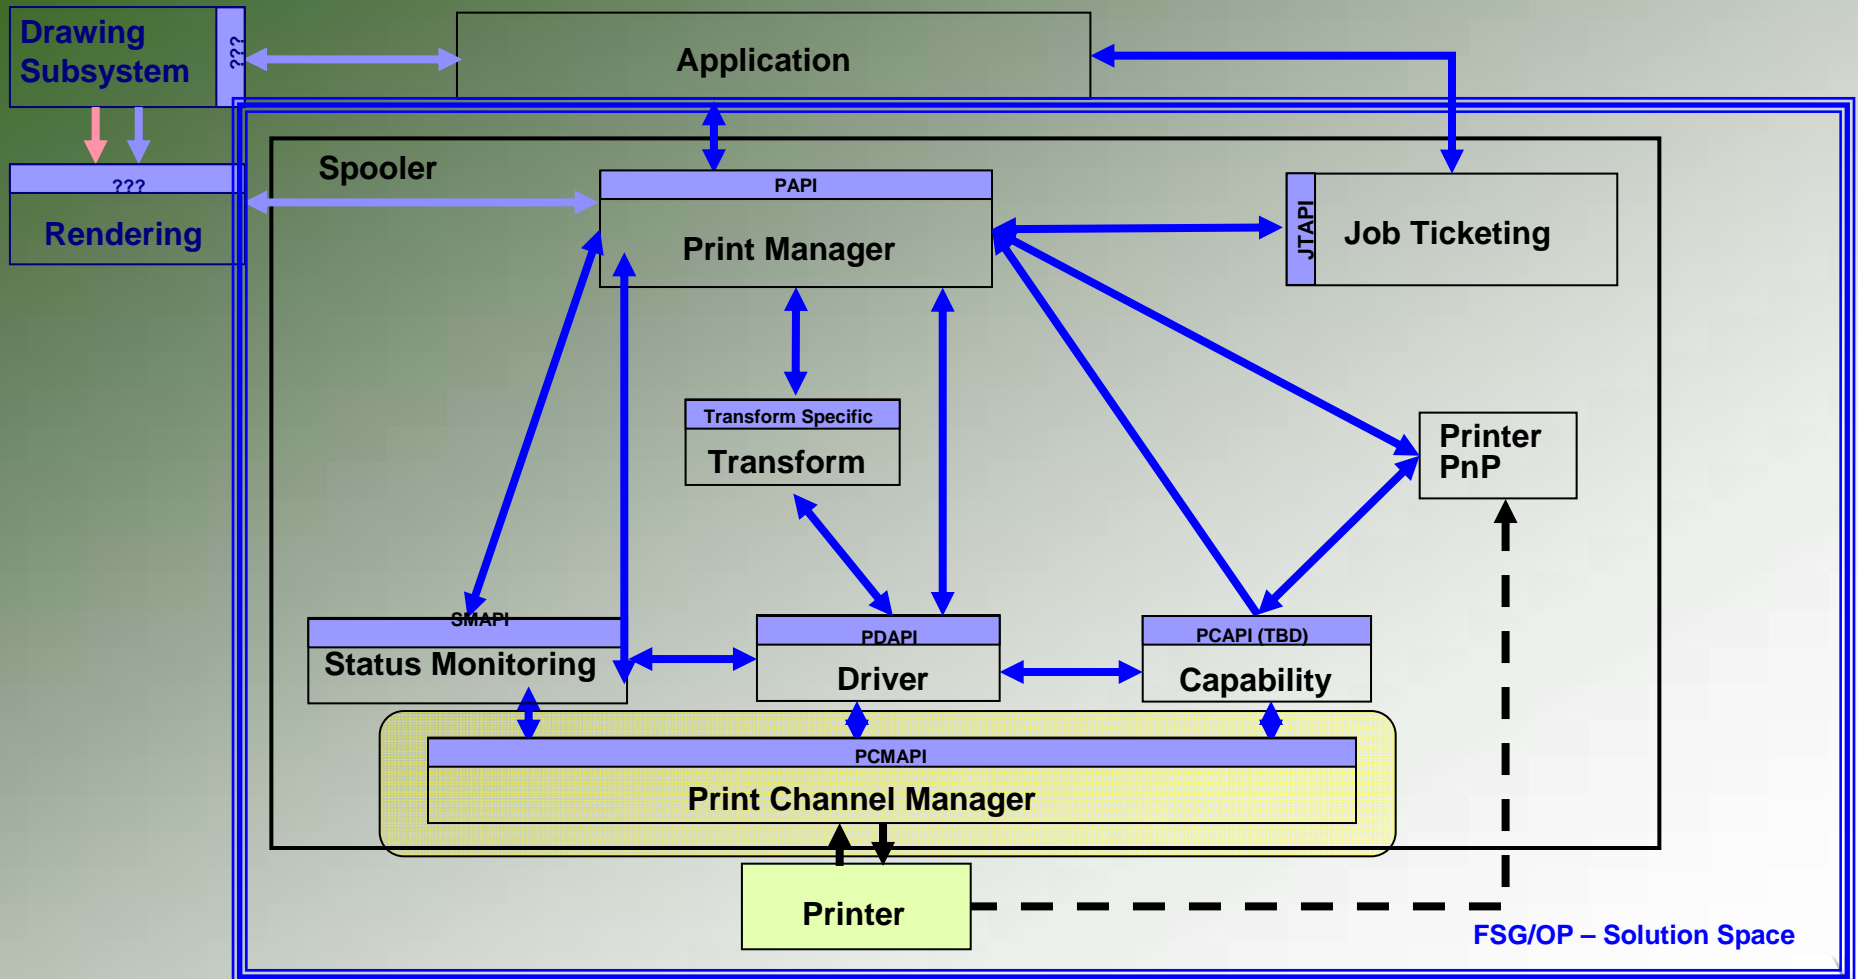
Drawing Subsystem

???

Application

???

Rendering

Spooler

PAPI

Print Manager

JTAPI

Job Ticketing

Transform Specific

Transform

Printer PnP

SMAPI

Status Monitoring

PDAPI

Driver

PCAPI (TBD)

Capability

PCMAPI

Print Channel Manager

Printer

FSG/OP – Solution Space